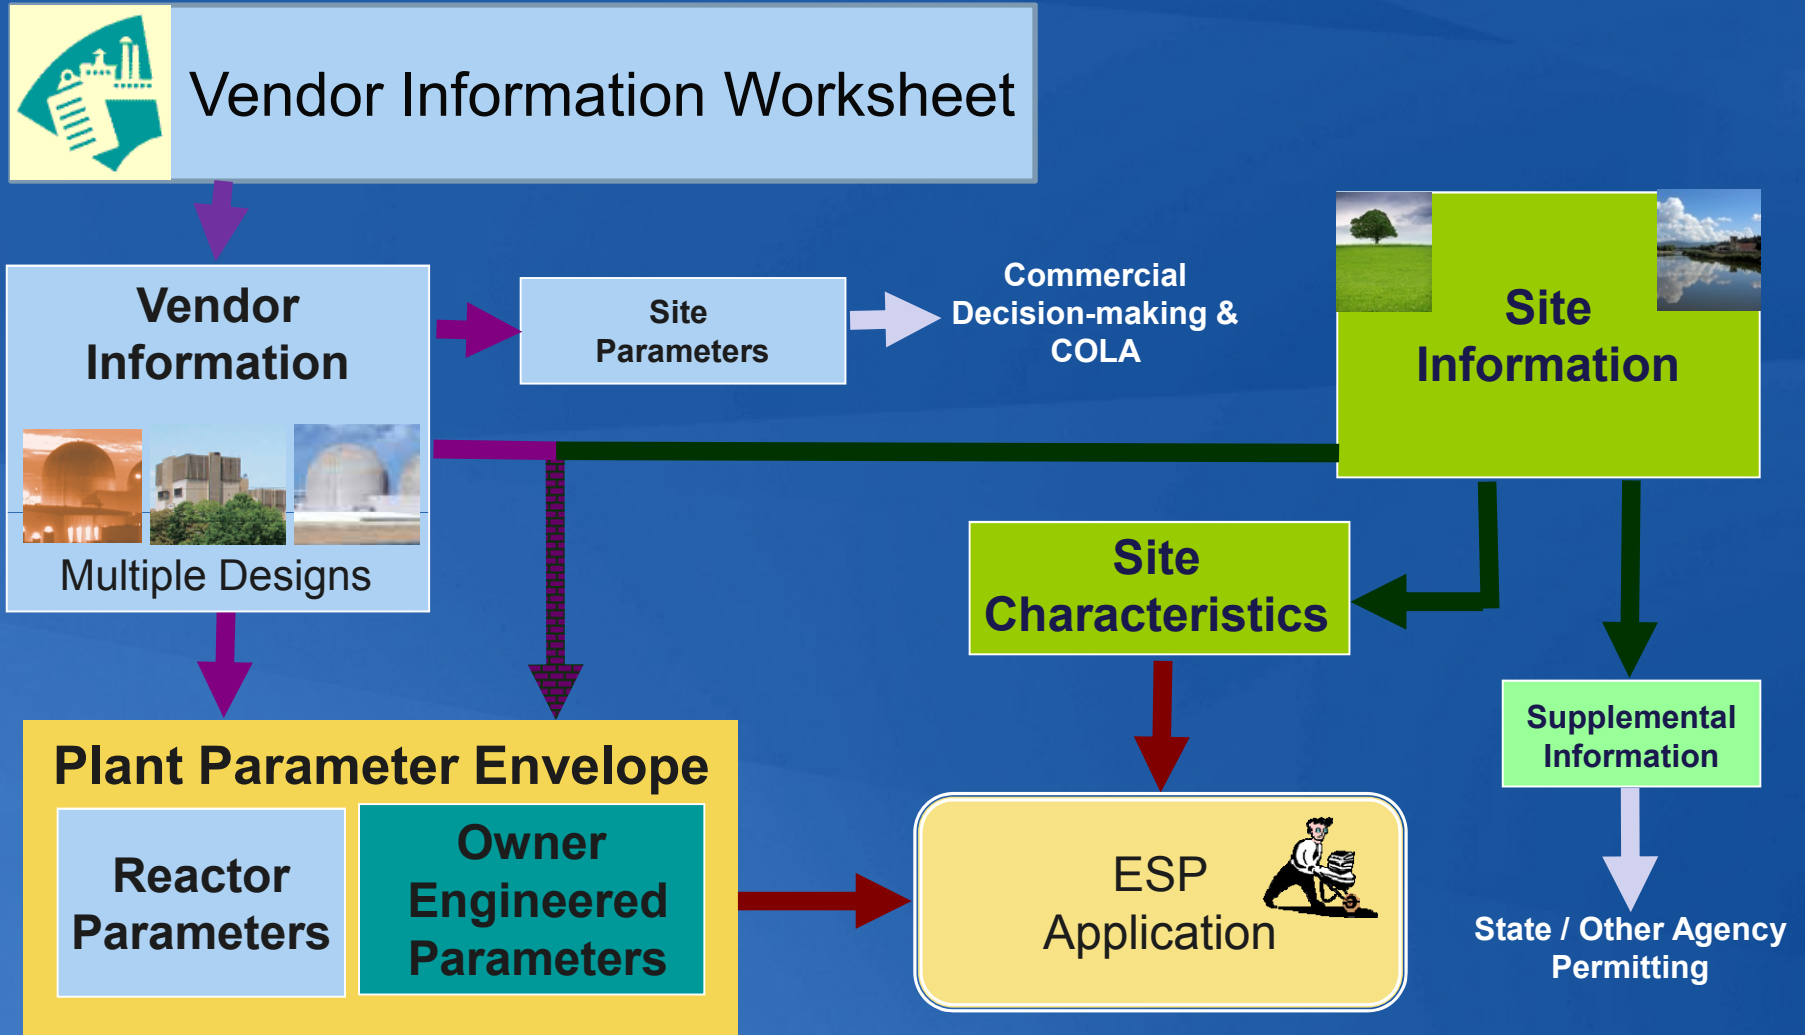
Vendor Information Worksheet

Vendor Information

Multiple Designs

Site Parameters

Commercial Decision-making & COLA

Site Information

Site Characteristics

Supplemental Information

State / Other Agency Permitting

Plant Parameter Envelope

Reactor Parameters

Owner Engineered Parameters

ESP Application